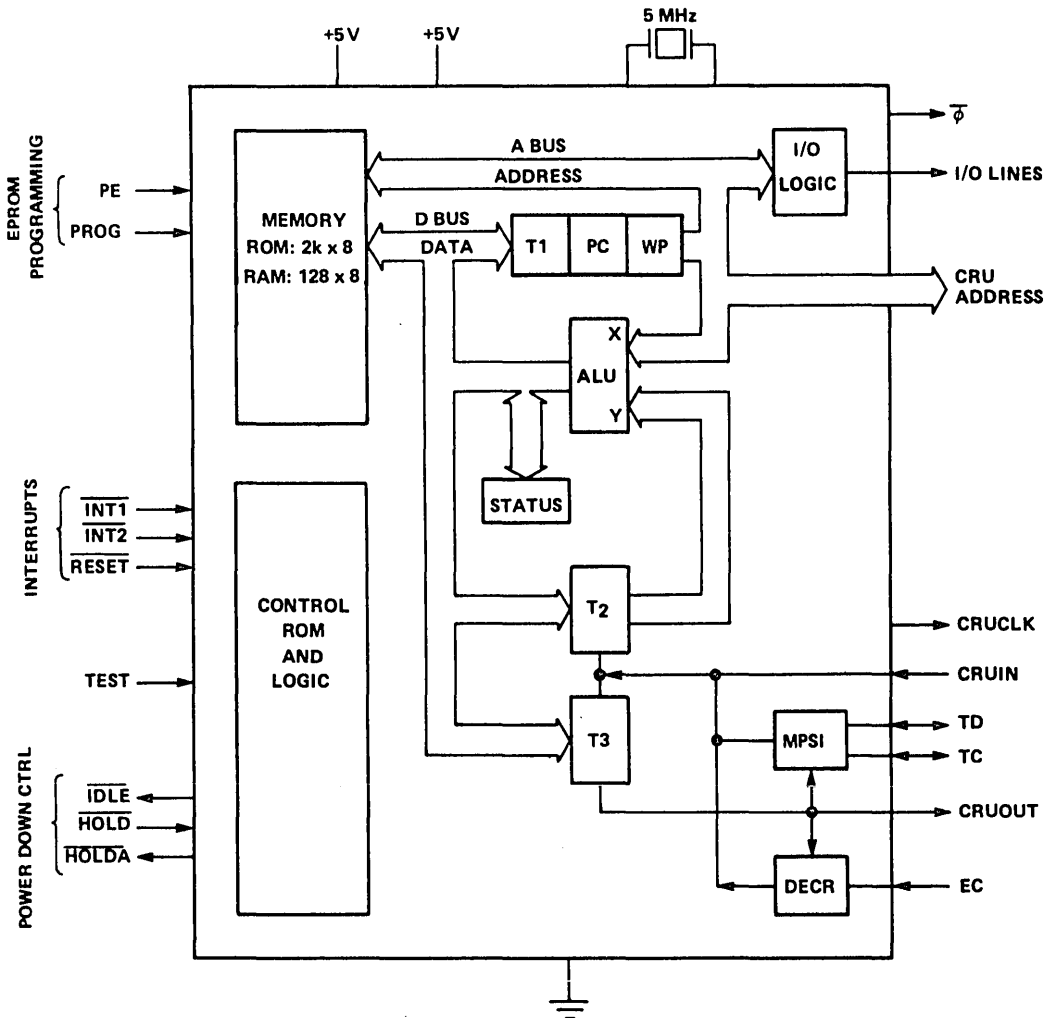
+5V
+5V
5 MHz
$\overline{\phi}$
EPROM PROGRAMMING
PE
PROG
MEMORY
ROM: 2k x 8
RAM: 128 x 8
A BUS
ADDRESS
D BUS
DATA
T1
PC
WP
I/O LOGIC
I/O LINES
CRU ADDRESS
X
ALU
Y
STATUS
INTERRUPTS
$\overline{\text{INT1}}$
$\overline{\text{INT2}}$
$\overline{\text{RESET}}$
CONTROL ROM AND LOGIC
TEST
$T_2$
T3
CRUCLK
CRUIN
MPSI
TD
TC
CRUOUT
DECR
EC
POWER DOWN CTRL
$\overline{\text{IDLE}}$
$\overline{\text{HOLD}}$
$\overline{\text{HOLDA}}$